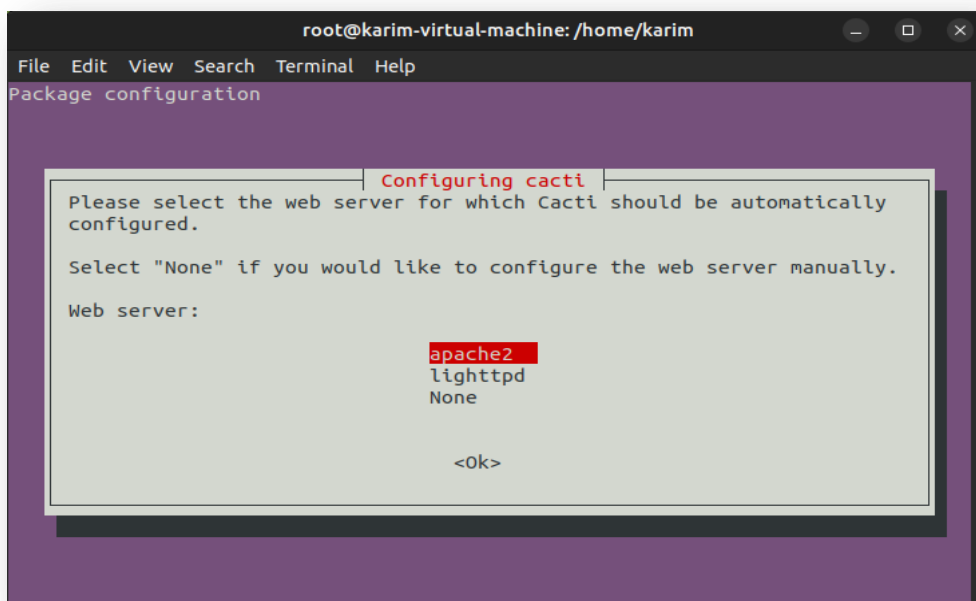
root@karim-virtual-machine: /home/karim

File Edit View Search Terminal Help

Package configuration

Configuring cacti

Please select the web server for which Cacti should be automatically configured.

Select "None" if you would like to configure the web server manually.

Web server:

apache2
lighttpd
None

<Ok>